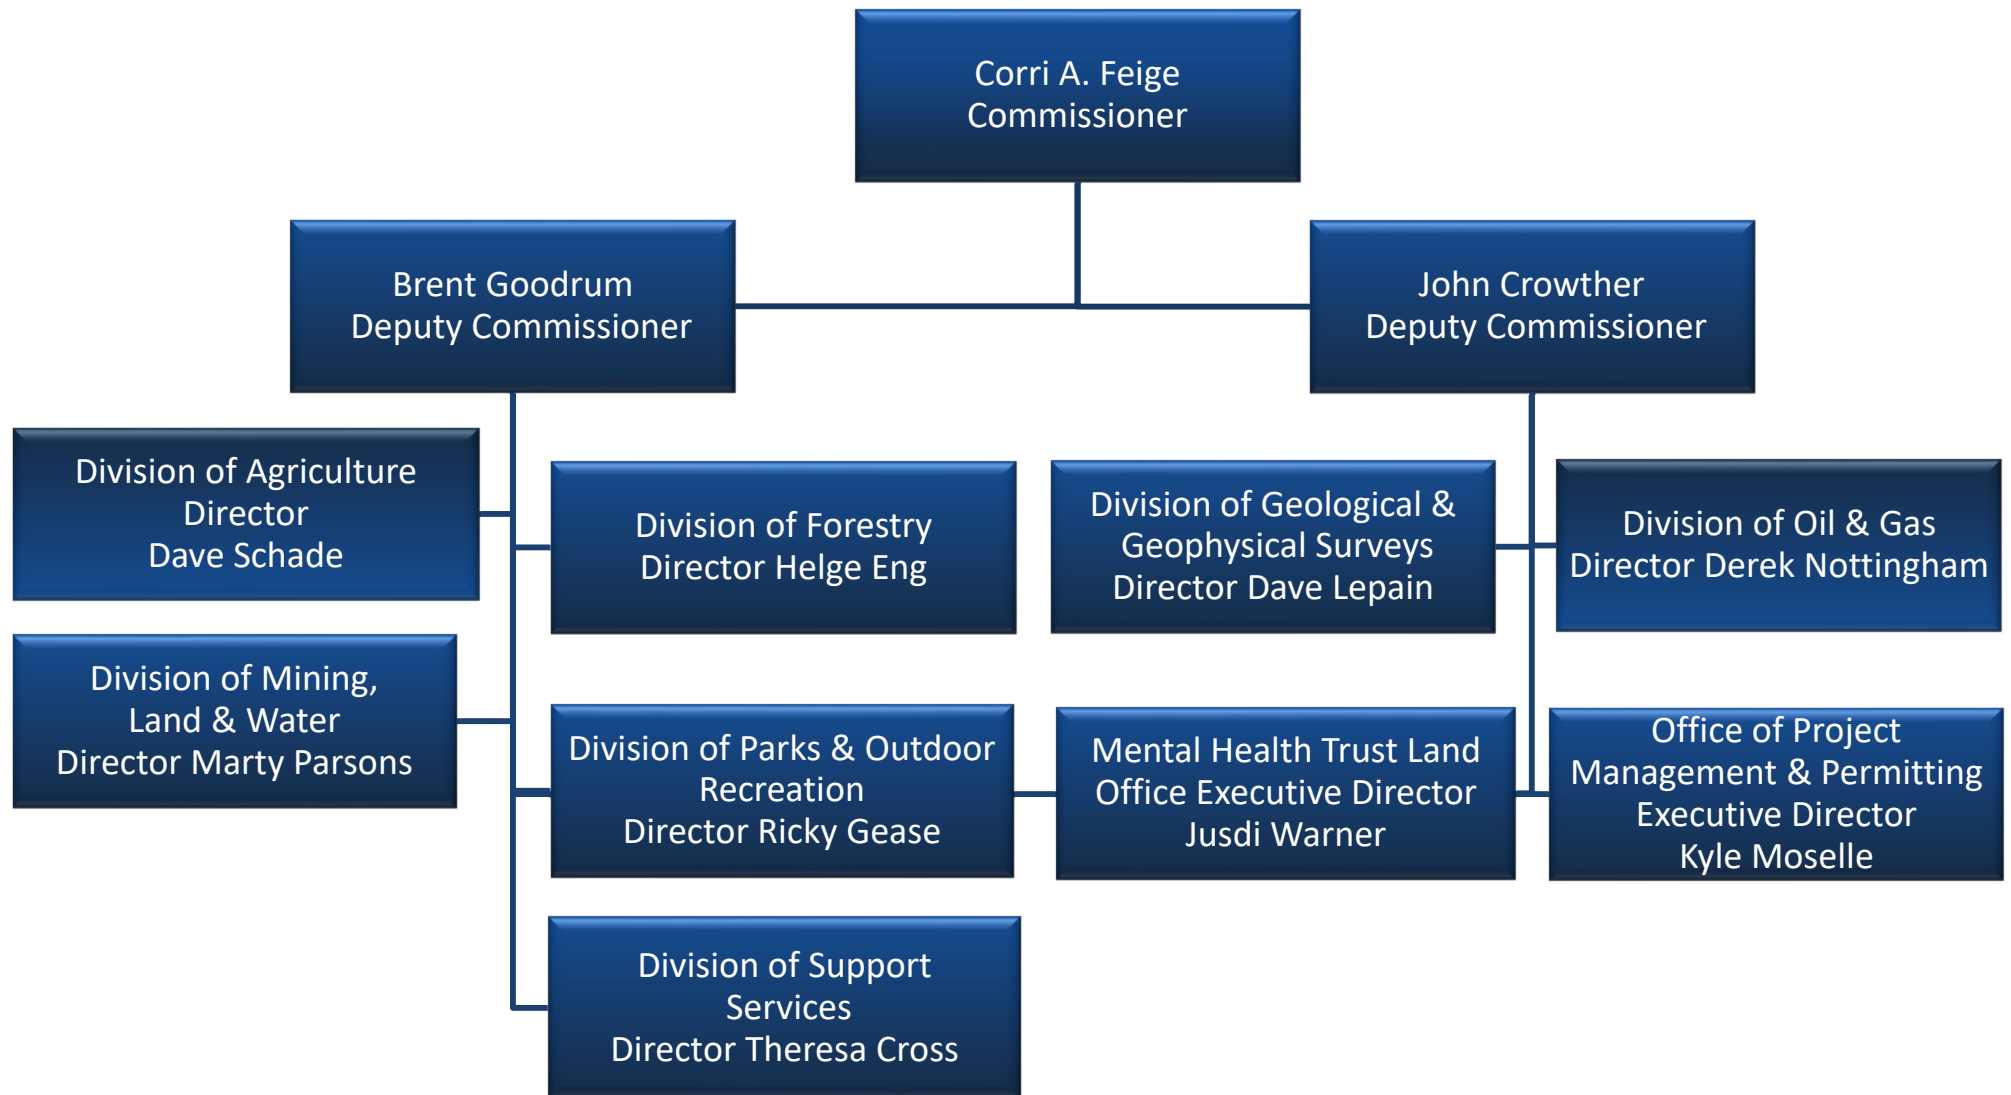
Corri A. Feige
Commissioner

Brent Goodrum
Deputy Commissioner

John Crowther
Deputy Commissioner

Division of Agriculture
Director
Dave Schade

Division of Forestry
Director Helge Eng

Division of Geological & Geophysical Surveys
Director Dave Lepain

Division of Oil & Gas
Director Derek Nottingham

Division of Mining, Land & Water
Director Marty Parsons

Division of Parks & Outdoor Recreation
Director Ricky Gease

Mental Health Trust Land Office Executive Director
Jusdi Warner

Office of Project Management & Permitting
Executive Director
Kyle Moselle

Division of Support Services
Director Theresa Cross